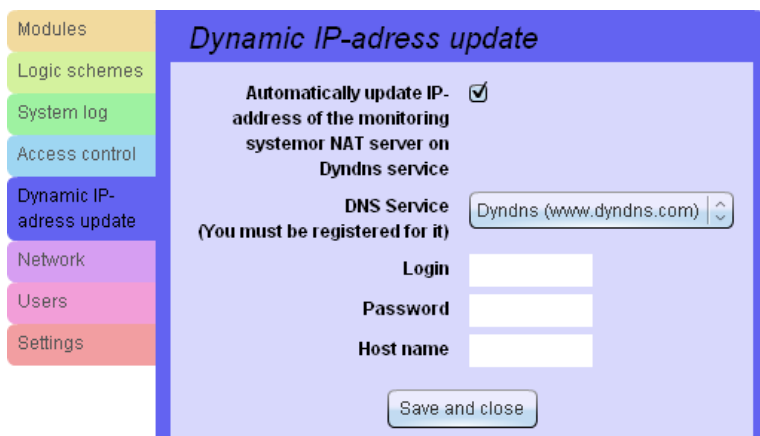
Modules
Logic schemes
System log
Access control
Dynamic IP-adress update
Network
Users
Settings

Dynamic IP-adress update

Automatically update IP-address of the monitoring systemor NAT server on Dyndns service

DNS Service
(You must be registered for it)
Dyndns (www.dyndns.com)

Login

Password

Host name

Save and close